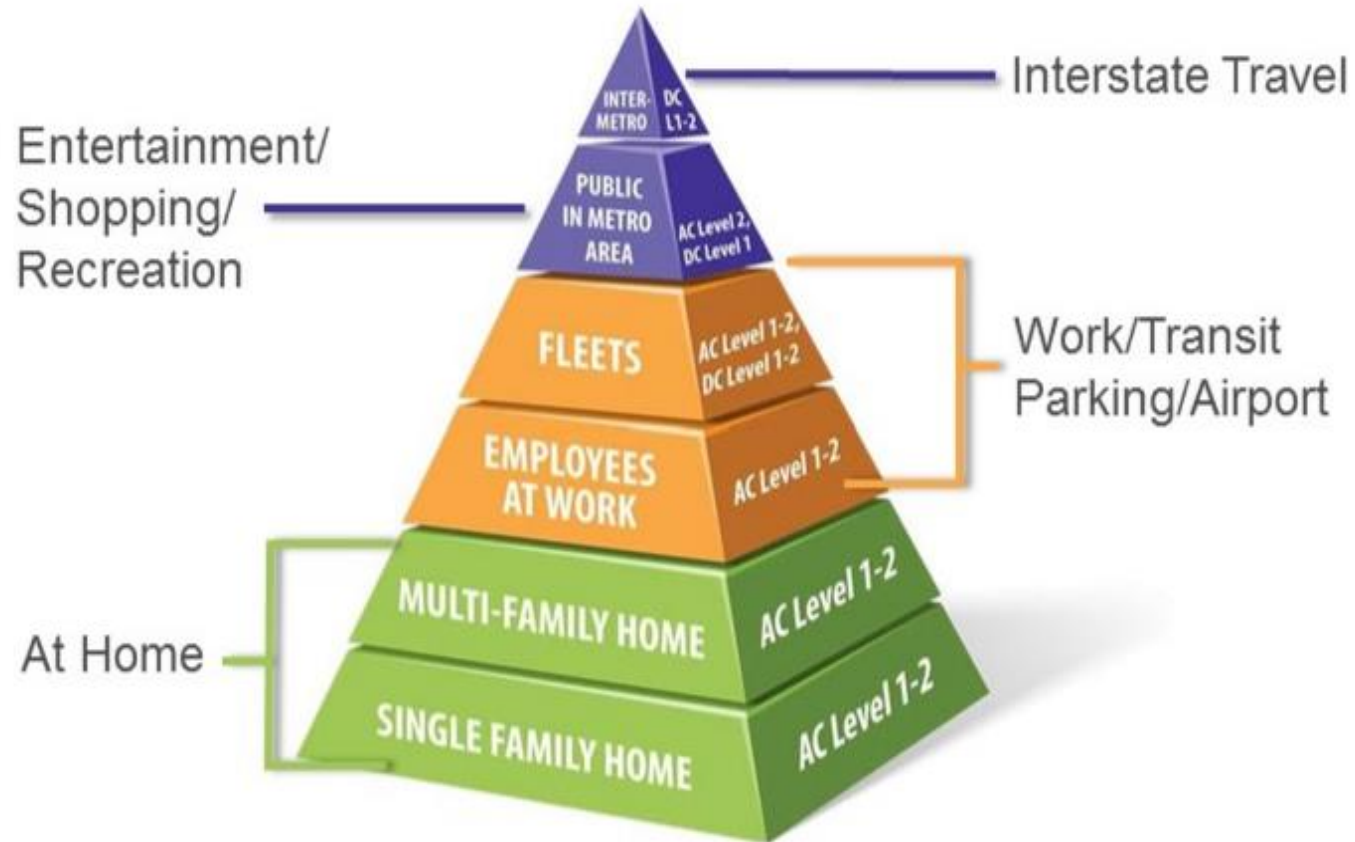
INTER-METRO DC L1-2

Interstate Travel

Entertainment/ Shopping/ Recreation

PUBLIC IN METRO AREA AC Level 2, DC Level 1

FLEETS AC Level 1-2, DC Level 1-2

Work/Transit Parking/Airport

EMPLOYEES AT WORK AC Level 1-2

MULTI-FAMILY HOME AC Level 1-2

At Home

SINGLE FAMILY HOME AC Level 1-2